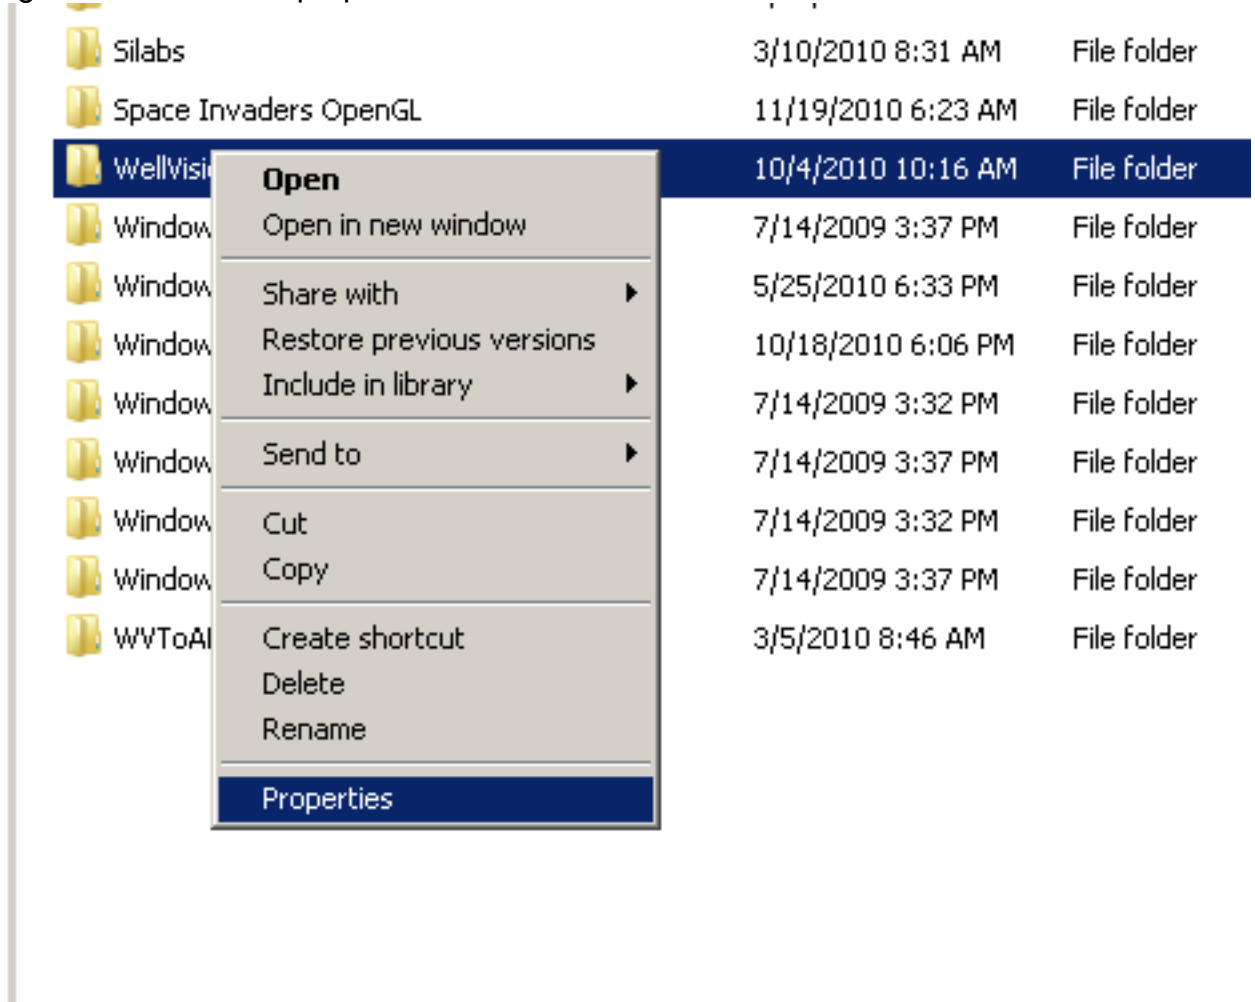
Silabs 3/10/2010 8:31 AM File folder
Space Invaders OpenGL 11/19/2010 6:23 AM File folder
WellVisi 10/4/2010 10:16 AM File folder
Window 7/14/2009 3:37 PM File folder
Window 5/25/2010 6:33 PM File folder
Window 10/18/2010 6:06 PM File folder
Window 7/14/2009 3:32 PM File folder
Window 7/14/2009 3:37 PM File folder
Window 7/14/2009 3:32 PM File folder
Window 7/14/2009 3:37 PM File folder
WVToAl 3/5/2010 8:46 AM File folder

Open
Open in new window
Share with
Restore previous versions
Include in library
Send to
Cut
Copy
Create shortcut
Delete
Rename
Properties